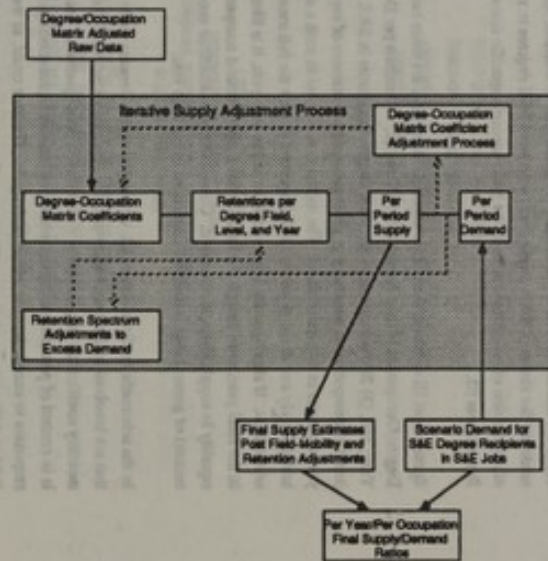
Degree/Occupation Matrix Adjusted Raw Data

Iterative Supply Adjustment Process

Degree-Occupation Matrix Coefficient Adjustment Process

Degree-Occupation Matrix Coefficients

Retentions per Degree Field, Level, and Year

Per Period Supply

Per Period Demand

Retention Spectrum Adjustments to Excess Demand

Final Supply Estimates Post Field-Mobility and Retention Adjustments

Scenario Demand for S&E Degree Recipients in S&E Jobs

Per Year/Per Occupation Final Supply/Demand Ratios